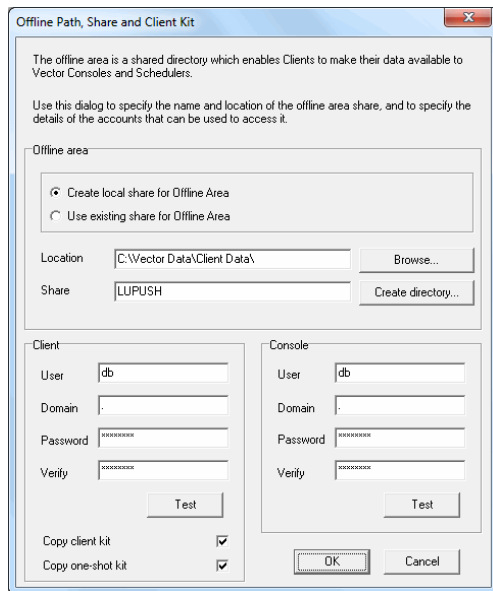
Offline Path, Share and Client Kit

The offline area is a shared directory which enables Clients to make their data available to Vector Consoles and Schedulers.

Use this dialog to specify the name and location of the offline area share, and to specify the details of the accounts that can be used to access it.

Offline area

Create local share for Offline Area

Use existing share for Offline Area

Location C:\Vector Data\Client Data\

Browse...

Share LUPUSH

Create directory...

Client

User db

Domain .

Password ********

Verify ********

Test

Copy client kit

Copy one-shot kit

Console

User db

Domain .

Password ********

Verify ********

Test

OK

Cancel